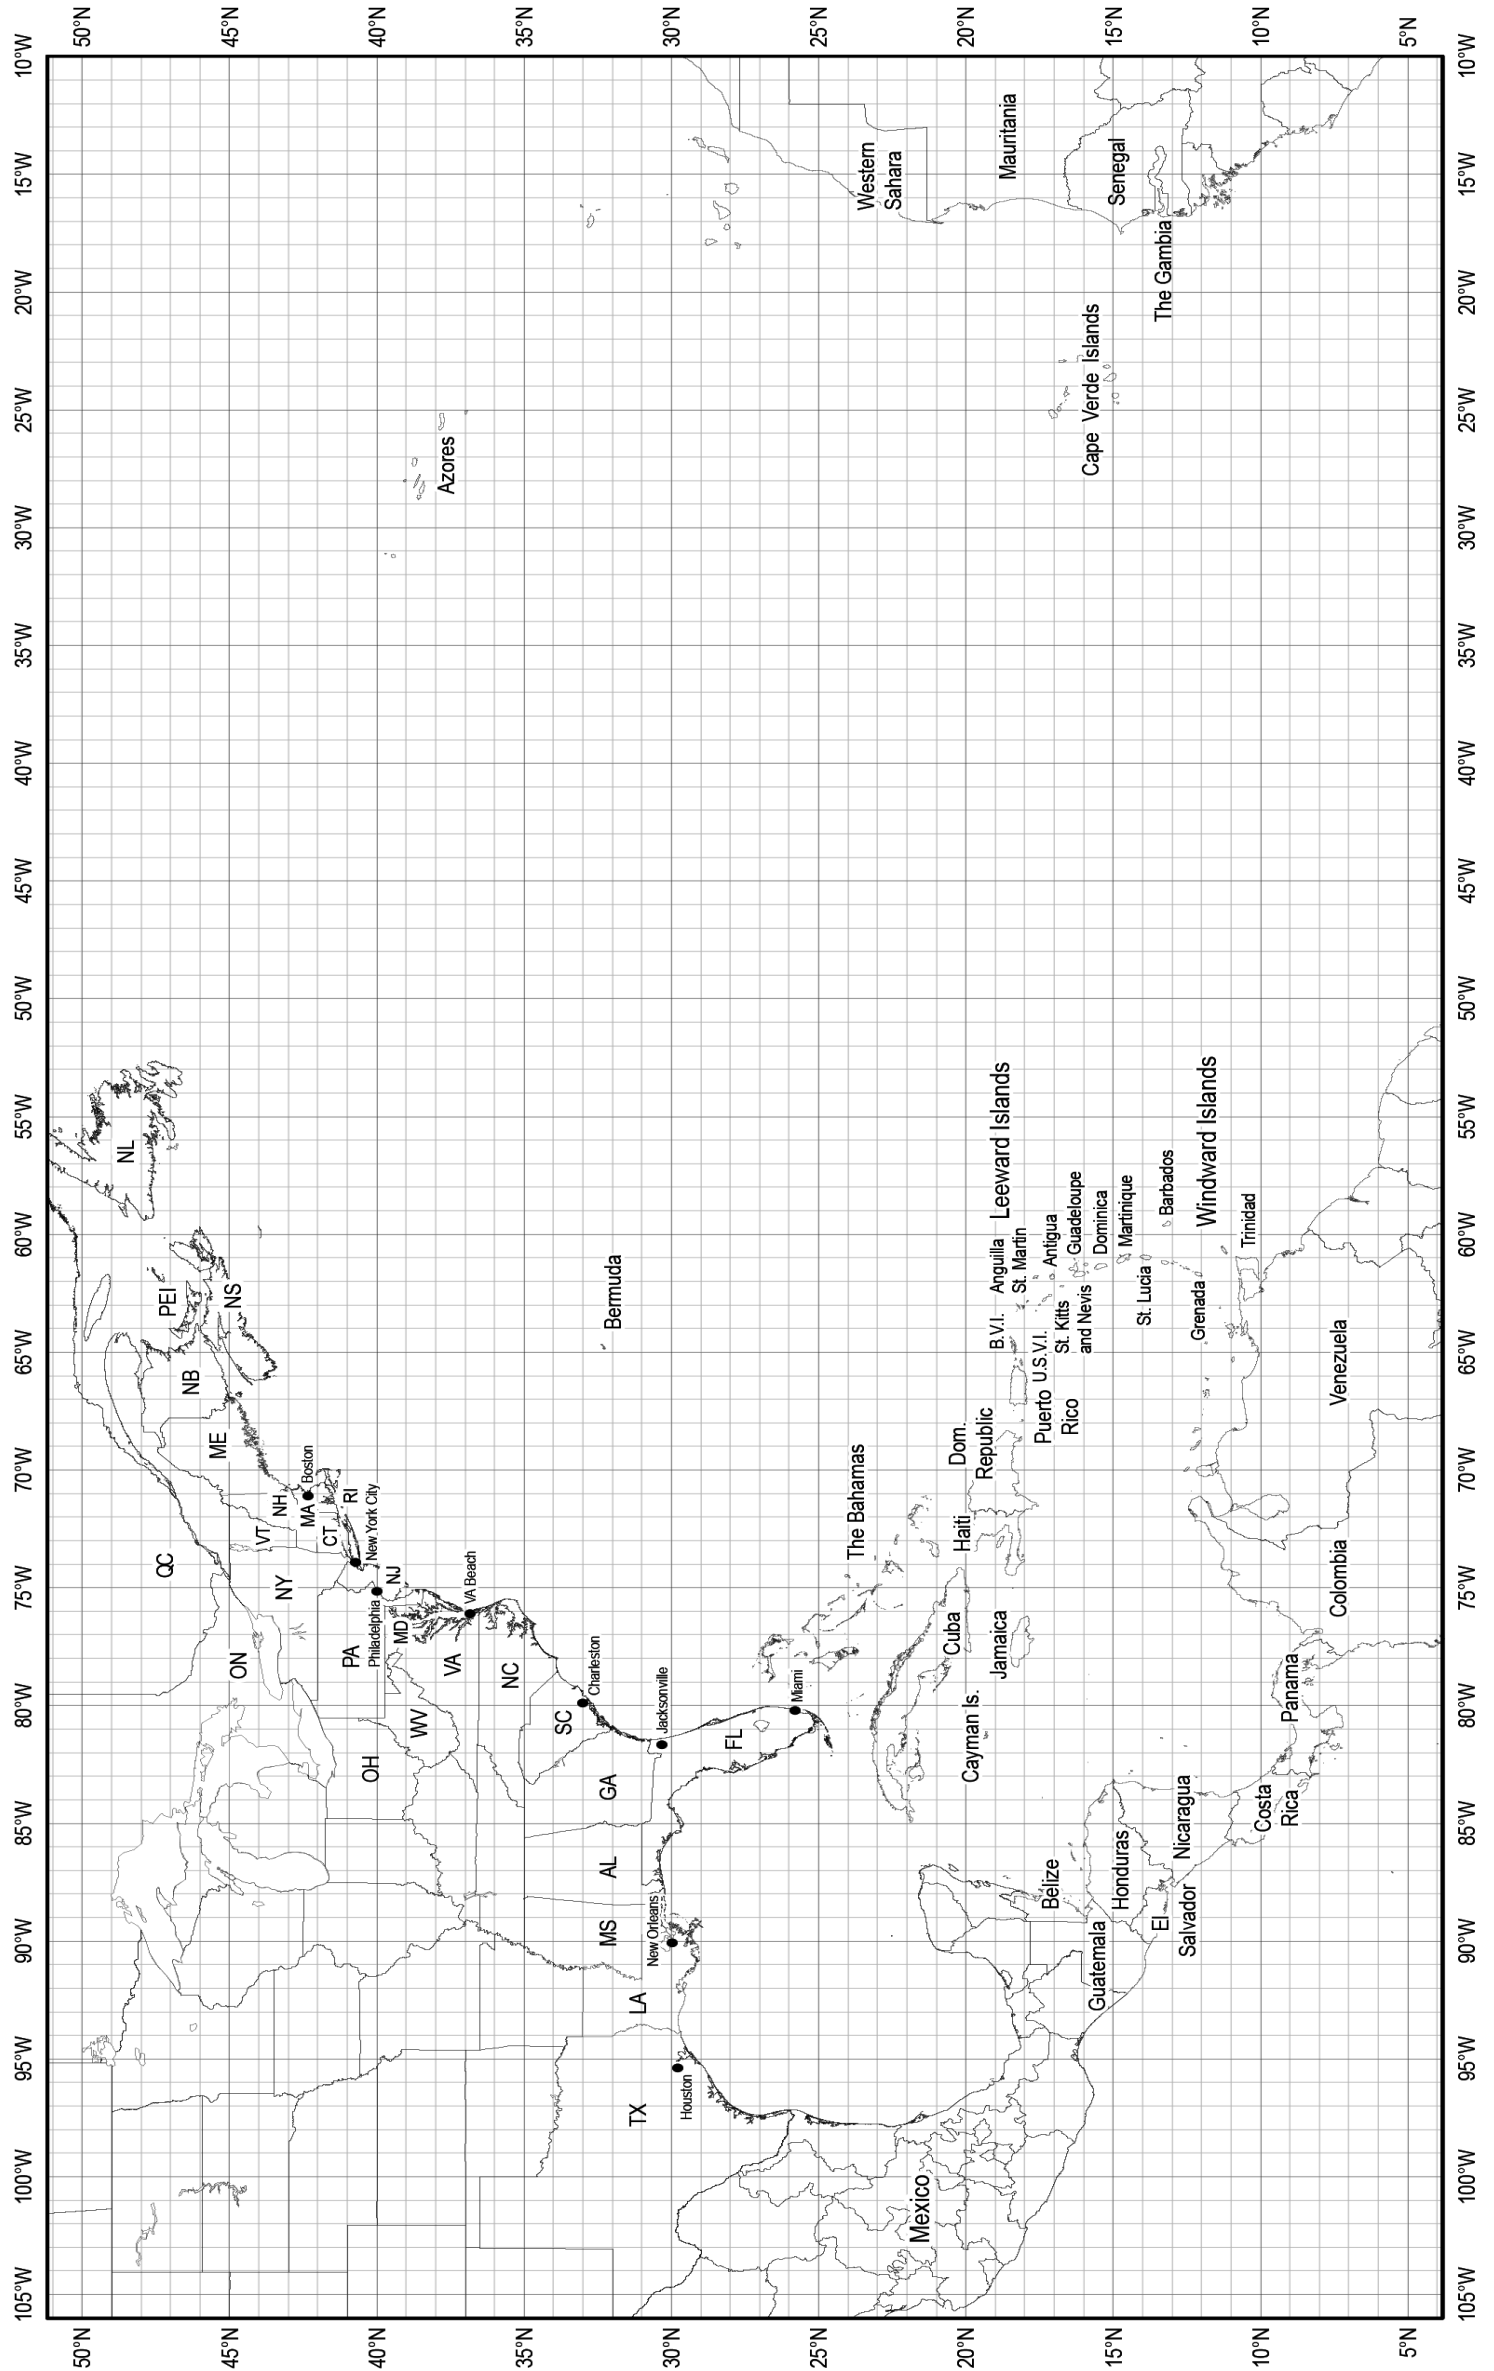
50°N
45°N
40°N
35°N
30°N
25°N
20°N
15°N
10°N
5°N

10°W
15°W
20°W
25°W
30°W
35°W
40°W
45°W
50°W
55°W
60°W
65°W
70°W
75°W
80°W
85°W
90°W
95°W
100°W
105°W

Western Sahara
Mauritania
Senegal
The Gambia
Cape Verde Islands
Azores
NL
PEI
NS
NB
ME
QC
NH
VT
MA
Boston
RI
CT
New York City
NY
NJ
ON
PA
Philadelphia
MD
VA Beach
VA
NC
WV
OH
Charleston
SC
Jacksonville
GA
FL
Miami
AL
MS
New Orleans
LA
TX
Houston
Mexico
Bermuda
The Bahamas
Cuba
Haiti
Dom. Republic
Jamaica
Cayman Is.
Leeward Islands
Anguilla
St. Martin
B.V.I.
U.S.V.I.
Puerto Rico
Antigua
St. Kitts and Nevis
Guadeloupe
Dominica
Martinique
St. Lucia
Barbados
Windward Islands
Grenada
Trinidad
Venezuela
Colombia
Panama
Costa Rica
Nicaragua
Honduras
El Salvador
Guatemala
Belize

50°N
45°N
40°N
35°N
30°N
25°N
20°N
15°N
10°N
5°N

10°W
15°W
20°W
25°W
30°W
35°W
40°W
45°W
50°W
55°W
60°W
65°W
70°W
75°W
80°W
85°W
90°W
95°W
100°W
105°W